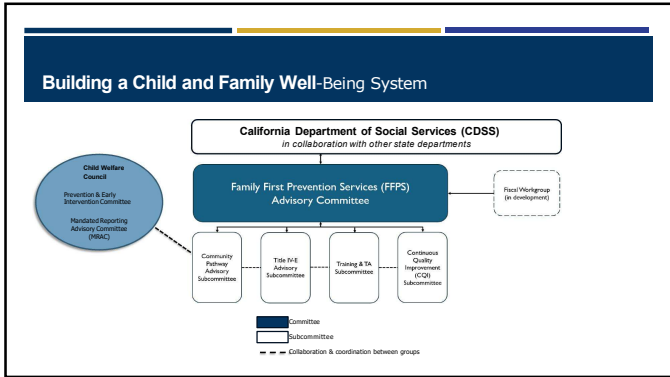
Building a Child and Family Well-Being System

California Department of Social Services (CDSS)
in collaboration with other state departments

Child Welfare Council

Prevention & Early Intervention Committee

Mandated Reporting Advisory Committee (MRAC)

Family First Prevention Services (FFPS) Advisory Committee

Fiscal Workgroup (in development)

Community Pathway Advisory Subcommittee

Title IV-E Advisory Subcommittee

Training & TA Subcommittee

Continuous Quality Improvement (CQI) Subcommittee

Committee

Subcommittee

Collaboration & coordination between groups